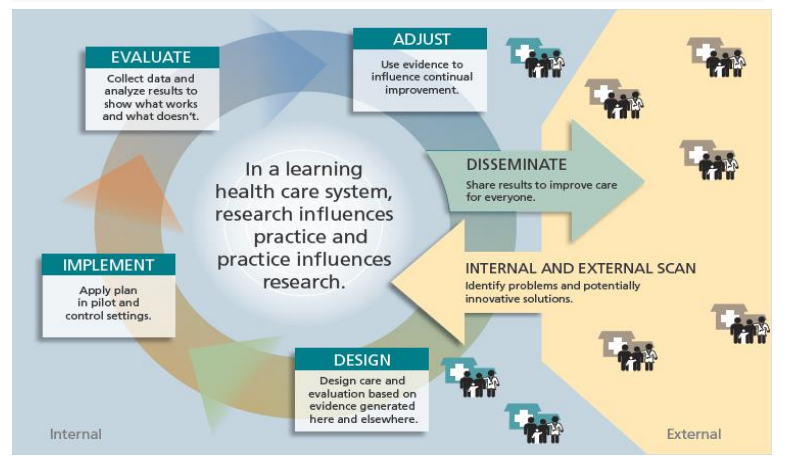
EVALUATE
Collect data and analyze results to show what works and what doesn't.

ADJUST
Use evidence to influence continual improvement.

In a learning health care system, research influences practice and practice influences research.

DISSEMINATE
Share results to improve care for everyone.

IMPLEMENT
Apply plan in pilot and control settings.

INTERNAL AND EXTERNAL SCAN
Identify problems and potentially innovative solutions.

DESIGN
Design care and evaluation based on evidence generated here and elsewhere.

Internal

External